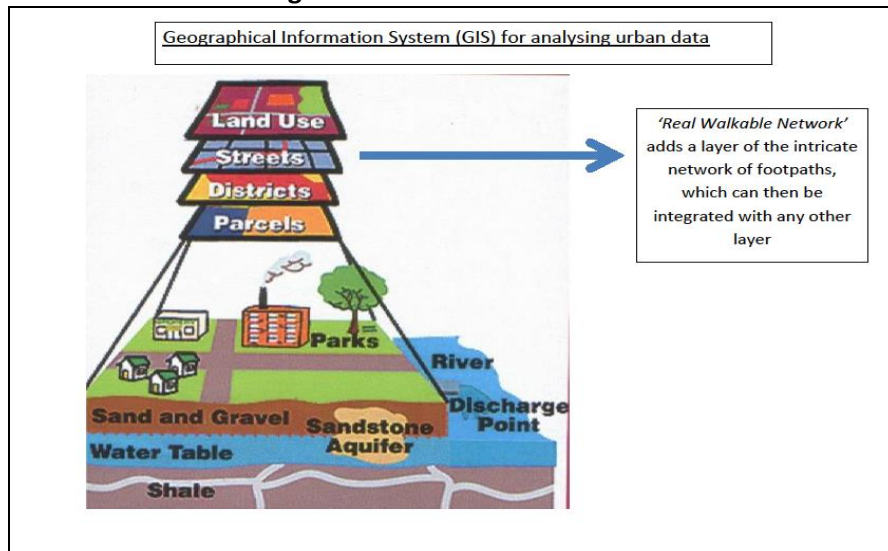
Geographical Information System (GIS) for analysing urban data

Land Use
Streets
Districts
Parcels
Parks
River
Discharge Point
Sand and Gravel
Sandstone Aquifer
Water Table
Shale

'Real Walkable Network' adds a layer of the intricate network of footpaths, which can then be integrated with any other layer